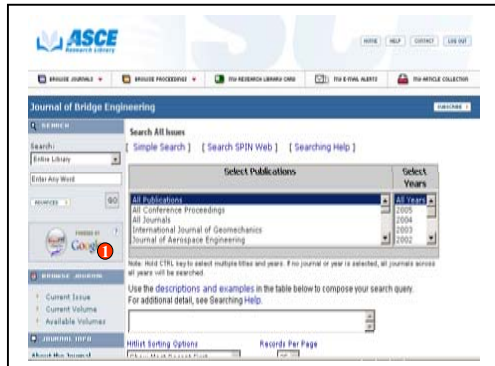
ASCE
Research Library

HOME | HELP | CONTACT | LOG OUT

BROWSE JOURNALS | BROWSE PROCEEDINGS | MY RESEARCH LIBRARY CARD | MY E-MAIL ALERTS | MY ARTICLE COLLECTION

Journal of Bridge Engineering

SUBSCRIBE

SEARCH

Search:
Entire Library
Enter Any Word
ADVANCED
GO

POWERED BY
Google
1

BROWSE JOURNAL

Current Issue
Current Volume
Available Volumes

JOURNAL INFO

About the Journal

Search All Issues

[ Simple Search ] [ Search SPIN Web ] [ Searching Help ]

| Select Publications | Select Years |
|---|---|
| All Publications | All Years |
| All Conference Proceedings | 2005 |
| All Journals | 2004 |
| International Journal of Geomechanics | 2003 |
| Journal of Aerospace Engineering | 2002 |

Note: Hold CTRL key to select multiple titles and years. If no journal or year is selected, all journals across all years will be searched.

Use the descriptions and examples in the table below to compose your search query.
For additional detail, see Searching Help.

Hitlist Sorting Options
Records Per Page
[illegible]